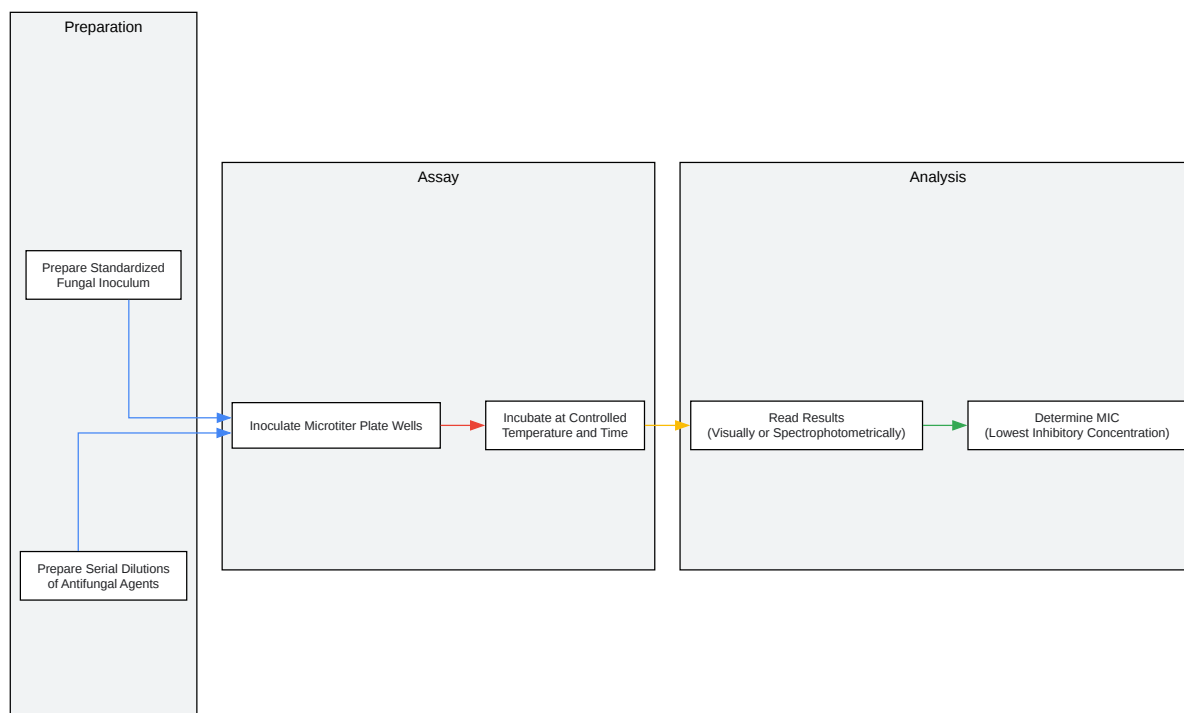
Preparation

Prepare Standardized Fungal Inoculum

Prepare Serial Dilutions of Antifungal Agents

Assay

Inoculate Microtiter Plate Wells

Incubate at Controlled Temperature and Time

Analysis

Read Results (Visually or Spectrophotometrically)

Determine MIC (Lowest Inhibitory Concentration)